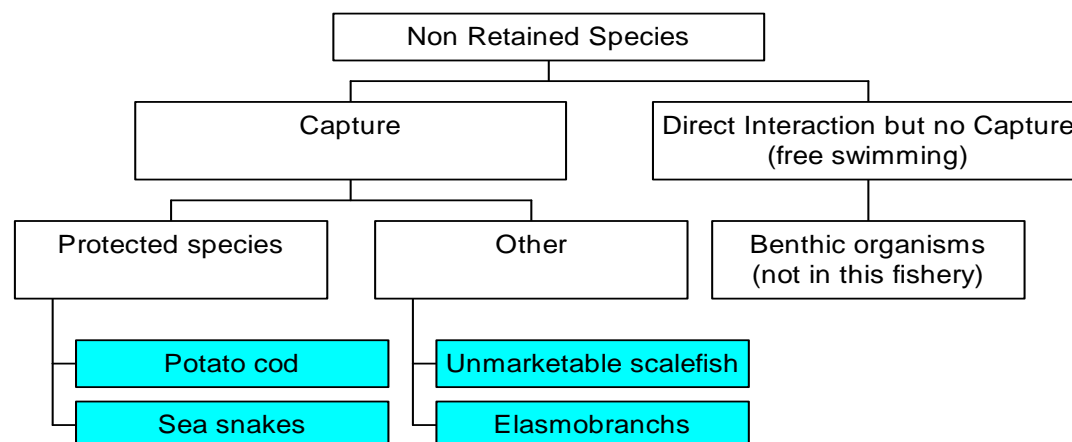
Non Retained Species

Capture

Direct Interaction but no Capture (free swimming)

Protected species

Other

Benthic organisms (not in this fishery)

Potato cod

Sea snakes

Unmarketable scalefish

Elasmobranchs